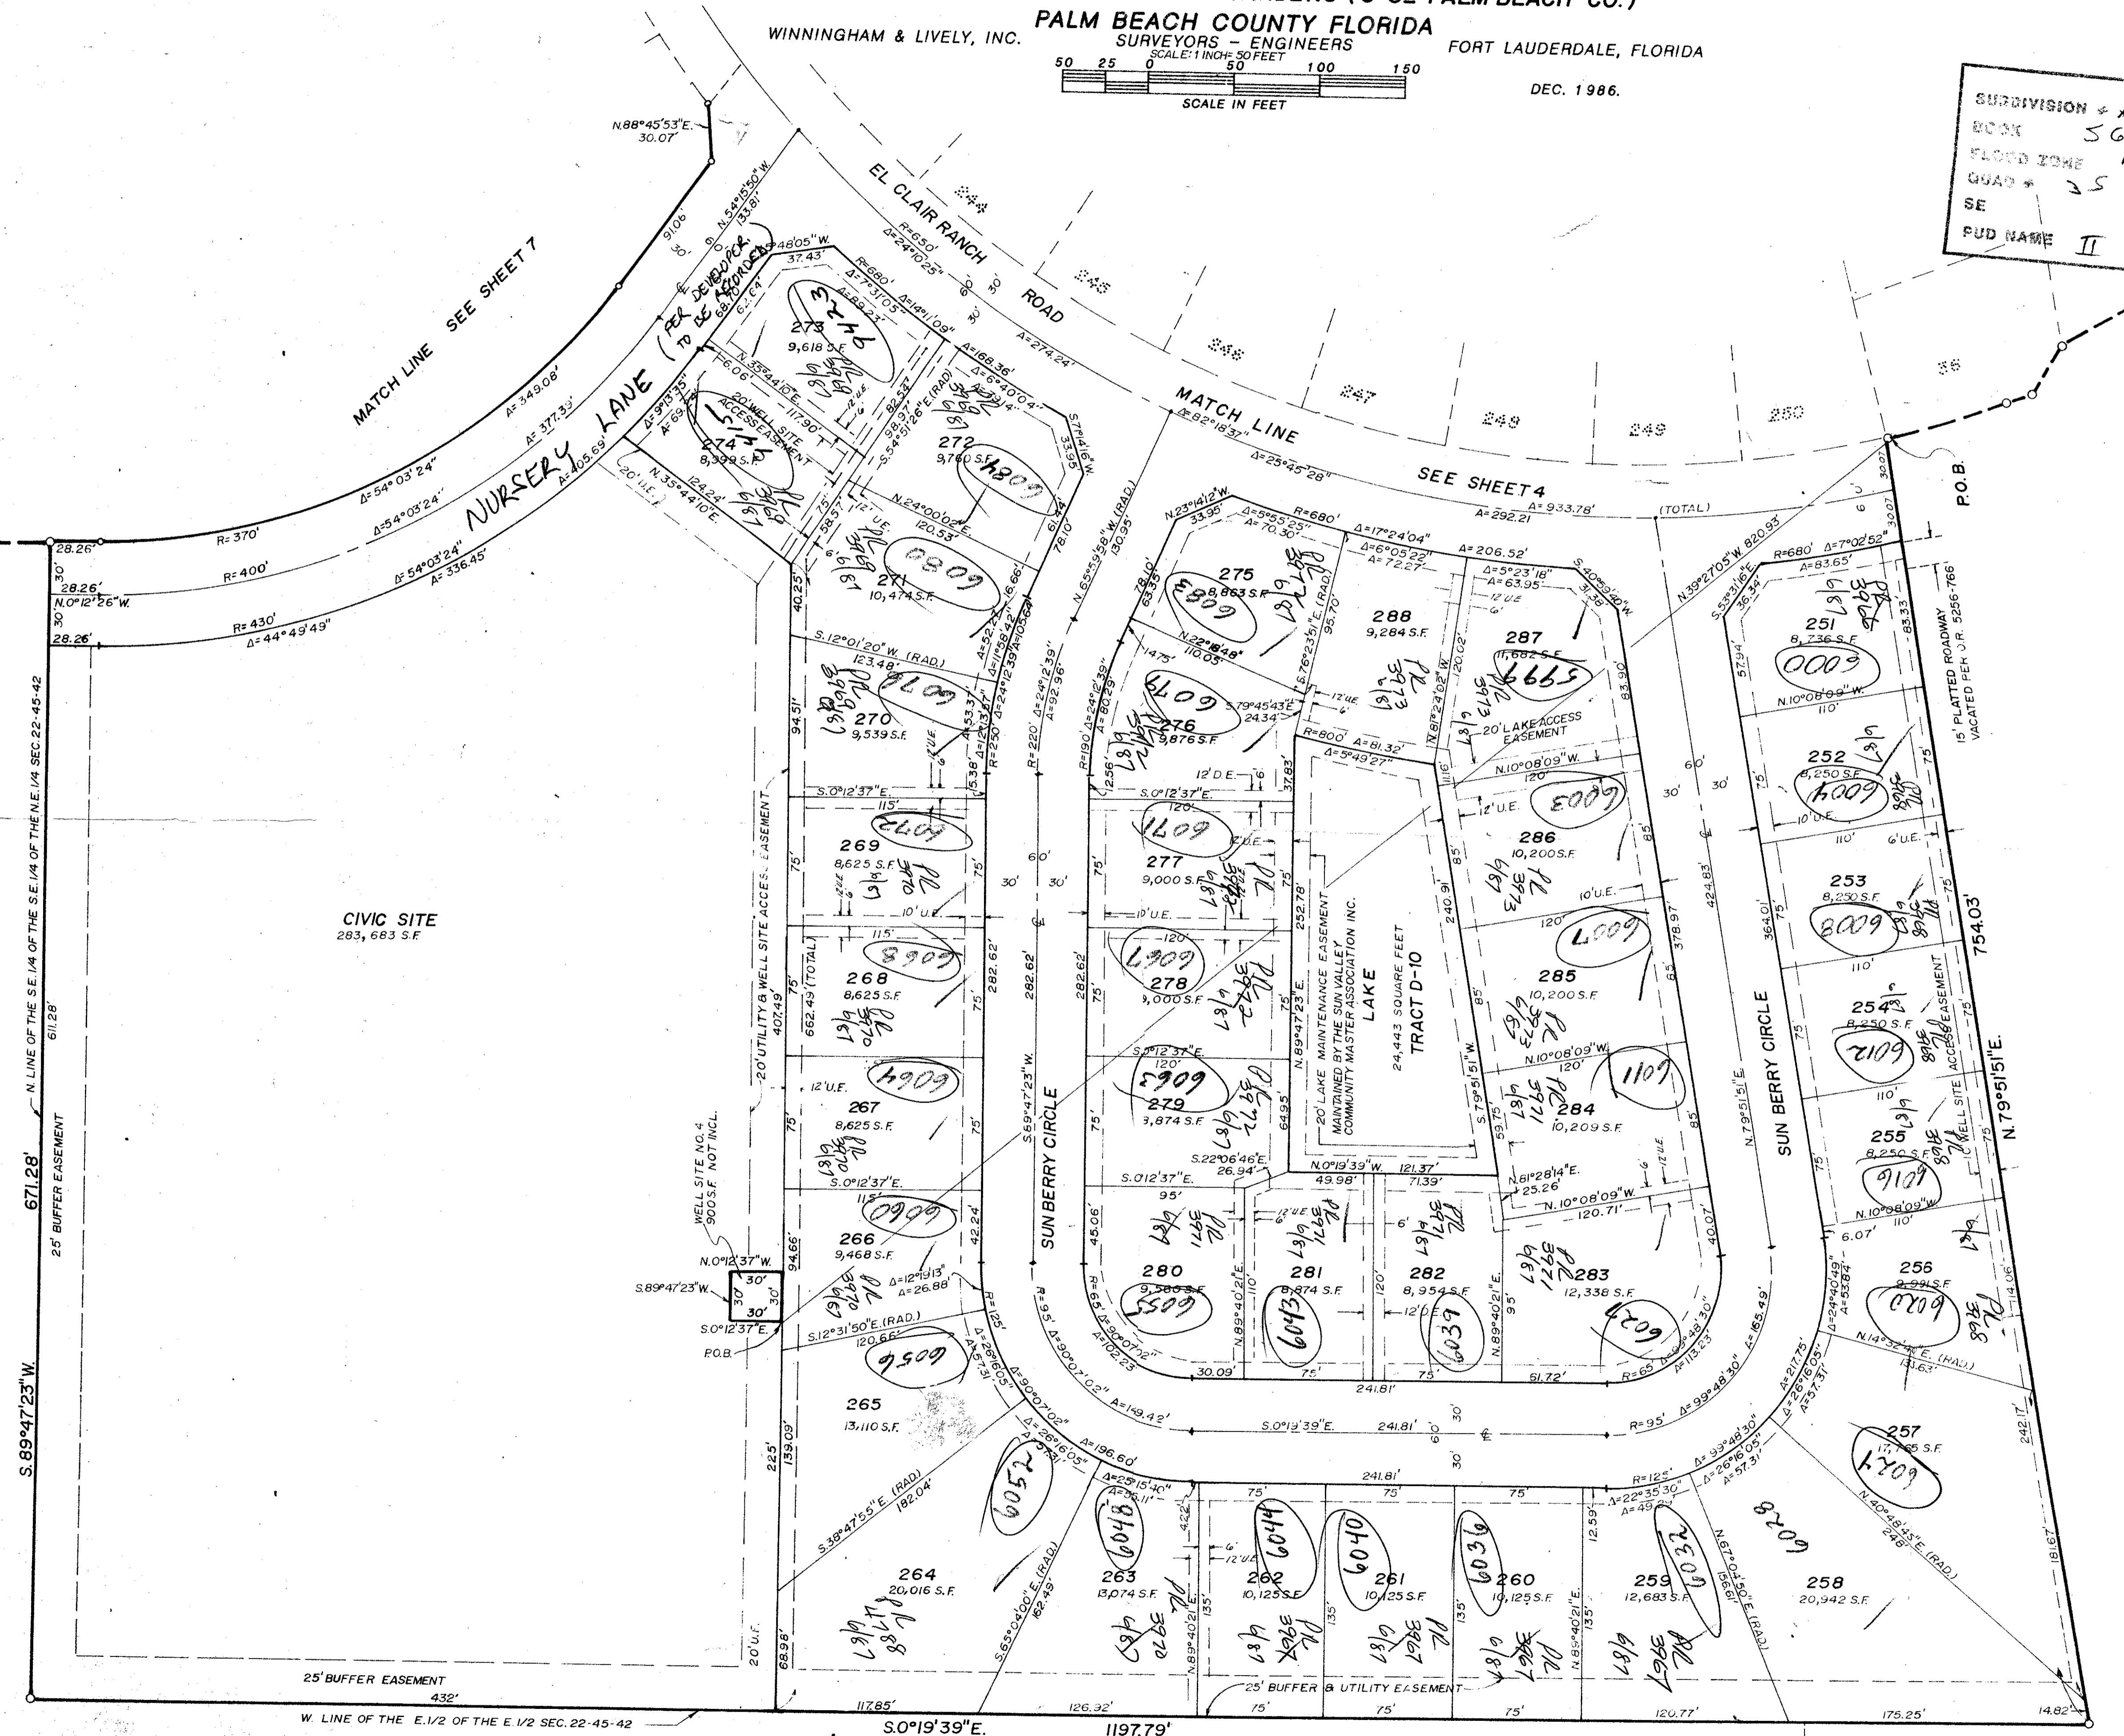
PALM BEACH COUNTY FLORIDA
WINNINGHAM & LIVELY, INC.
SURVEYORS - ENGINEERS
SCALE: 1 INCH = 50 FEET
FORT LAUDERDALE, FLORIDA
50 25 0 50 100 150
SCALE IN FEET
DEC. 1986.

SUBDIVISION #
BOOK 56
FLOOD ZONE
QUAD # 35
SE
PUD NAME II

N.88°45'53"E. 30.07'
N.54°15'50"W. 133.81'
MATCH LINE SEE SHEET 7
NURSERY LANE (PER DEVELOPER TO BE RECORDED)
EL CLAIR RANCH ROAD
MATCH LINE SEE SHEET 4
244 245 246 247 248 249 250 36
Δ=349.08'
Δ=377.39'
Δ=405.69'
Δ=54°03'24"
Δ=54°03'24"
Δ=54°03'24"
Δ=336.45'
R=370'
R=400'
R=430'
Δ=44°49'49"
28.26'
28.26'
28.26'
N.0°12'26"W.
R=650'
Δ=24°10'25"
R=680'
Δ=7°31'05"
Δ=14°11'09"
Δ=89.23'
Δ=168.36'
Δ=6°40'04"
Δ=274.24'
Δ=82°18'37"
Δ=25°45'28"
Δ=292.21
Δ=933.78' (TOTAL)
273 9,618 S.F. 6423
274 8,399 S.F. 6051
272 9,760 S.F. 6084
271 10,474 S.F. 6080
270 9,539 S.F. 6076
269 8,625 S.F. 6072
268 8,625 S.F. 6068
267 8,625 S.F. 6064
266 9,468 S.F. 6060
265 13,110 S.F. 6056
264 20,016 S.F. 6052
263 13,074 S.F. 6048
262 10,125 S.F. 6044
261 10,125 S.F. 6040
260 10,125 S.F. 6036
259 12,683 S.F. 6032
258 20,942 S.F. 6028
257 17,785 S.F. 6024
256 9,991 S.F. 6020
255 8,250 S.F. 6016
254 8,250 S.F. 6012
253 8,250 S.F. 6008
252 8,250 S.F. 6004
251 8,736 S.F. 6000
275 8,863 S.F. 6083
276 9,876 S.F. 6079
277 9,000 S.F. 6071
278 9,000 S.F. 6067
279 9,874 S.F. 6063
280 9,586 S.F. 6055
281 8,874 S.F. 6043
282 8,954 S.F. 6039
283 12,338 S.F. 6027
284 10,209 S.F. 6011
285 10,200 S.F. 6007
286 10,200 S.F. 6003
287 11,682 S.F. 5999
288 9,284 S.F.
CIVIC SITE 283,683 S.F.
LAKE 24,443 SQUARE FEET TRACT D-10
20' LAKE MAINTENANCE EASEMENT MAINTAINED BY THE SUN VALLEY COMMUNITY MASTER ASSOCIATION INC.
SUNBERRY CIRCLE
SUN BERRY CIRCLE
20' WELL SITE ACCESS EASEMENT
20' UTILITY & WELL SITE ACCESS EASEMENT
20' LAKE ACCESS EASEMENT
WELL SITE NO. 4 900 S.F. NOT INCL.
WELL SITE ACCESS EASEMENT
N.0°12'37"W.
S.89°47'23"W.
S.0°12'37"E.
P.O.B.
P.O.B.
15' PLATTED ROADWAY VACATED PER O.R. 5256-766
N. LINE OF THE S.E.1/4 OF THE S.E.1/4 OF THE N.E.1/4 SEC.22-45-42
25' BUFFER EASEMENT
25' BUFFER EASEMENT
25' BUFFER & UTILITY EASEMENT
671.28'
611.28'
S.89°47'23"W.
754.03'
N.79°51'51"E.
W. LINE OF THE E.1/2 OF THE E.1/2 SEC.22-45-42
S.0°19'39"E. 1197.79'
432'
117.85'
126.32'
120.77'
175.25'
14.82'
S.69°47'23"W.
S.0°19'39"E. 241.81'
N.39°27'05"W. 820.93'
N.65°51'58"W. (RAD.) 130.95'
N.23°14'12"W.
N.35°44'10"E.
N.24°00'05"E.
S.12°01'20"W. (RAD.)
S.54°51'26"E. (RAD.)
S.79°45'43"E.
S.76°23'51"E. (RAD.)
N.22°18'48"
N.10°08'09"W.
N.89°47'23"E.
N.0°19'39"W. 121.37'
S.22°06'46"E.
N.81°28'14"E. 25.26'
S.79°51'51"W.
S.12°31'50"E. (RAD.)
S.38°47'55"E. (RAD) 182.04'
S.65°04'00"E. (RAD.)
N.89°40'21"E.
N.67°04'50"E. (RAD.)
N.40°48'45"E. (RAD.)
N.14°52'43"E. (RAD.)
R=680' Δ=7°02'52"
R=800' Δ=5°49'27"
R=250' Δ=24°12'39"
R=220' Δ=24°12'39"
R=190' Δ=24°12'39"
R=125' Δ=26°16'05"
R=95' Δ=90°07'02" Δ=149.42'
R=65' Δ=90°07'02" Δ=102.23'
R=65' Δ=99°48'30"
R=95' Δ=99°48'30" Δ=165.49'
Δ=196.60'
Δ=217.75'
60' 30' 30'
12' U.E.
10' U.E.
6' U.E.
12' D.E.
20' U.E.